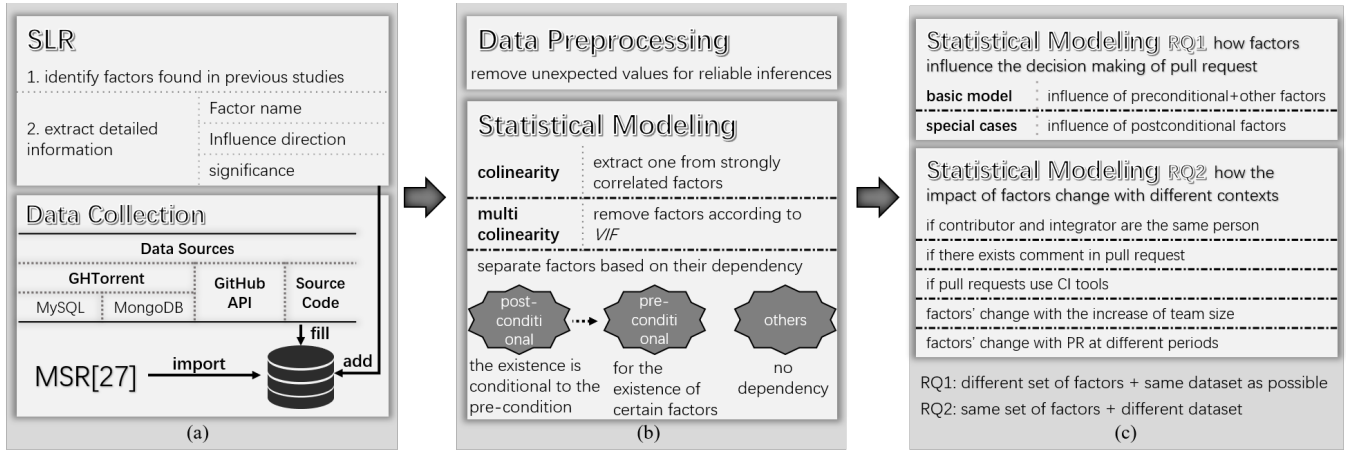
SLR

1. identify factors found in previous studies

2. extract detailed information

Factor name

Influence direction

significance

Data Collection

Data Sources

GHTorrent

MySQL

MongoDB

GitHub API

Source Code

fill

MSR[27]

import

add

(a)

Data Preprocessing

remove unexpected values for reliable inferences

Statistical Modeling

colinearity

extract one from strongly correlated factors

multi colinearity

remove factors according to VIF

separate factors based on their dependency

post-conditional

pre-conditional

others

the existence is conditional to the pre-condition

for the existence of certain factors

no dependency

(b)

Statistical Modeling RQ1 how factors influence the decision making of pull request

basic model

influence of preconditional+other factors

special cases

influence of postconditional factors

Statistical Modeling RQ2 how the impact of factors change with different contexts

if contributor and integrator are the same person

if there exists comment in pull request

if pull requests use CI tools

factors' change with the increase of team size

factors' change with PR at different periods

RQ1: different set of factors + same dataset as possible

RQ2: same set of factors + different dataset

(c)